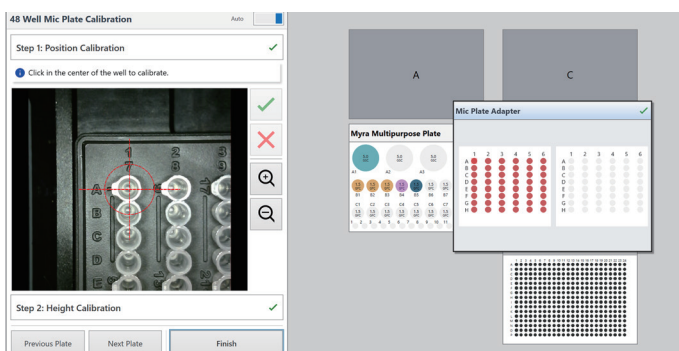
48 Well Mic Plate Calibration

Auto

Step 1: Position Calibration

Click in the center of the well to calibrate.

1 2 3

A

B

C

D

Step 2: Height Calibration

Previous Plate

Next Plate

Finish

A

C

Myra Multipurpose Plate

A1

A2

A3

B1

B2

B3

B4

B5

B6

B7

C1

C2

C3

C4

C5

C6

C7

Mic Plate Adapter

| | 1 | 2 | 3 | 4 | 5 | 6 |
|---|---|---|---|---|---|---|
| A | | | | | | |
| B | | | | | | |
| C | | | | | | |
| D | | | | | | |
| E | | | | | | |
| F | | | | | | |
| G | | | | | | |
| H | | | | | | |

| | 1 | 2 | 3 | 4 | 5 | 6 |
|---|---|---|---|---|---|---|
| A | | | | | | |
| B | | | | | | |
| C | | | | | | |
| D | | | | | | |
| E | | | | | | |
| F | | | | | | |
| G | | | | | | |
| H | | | | | | |